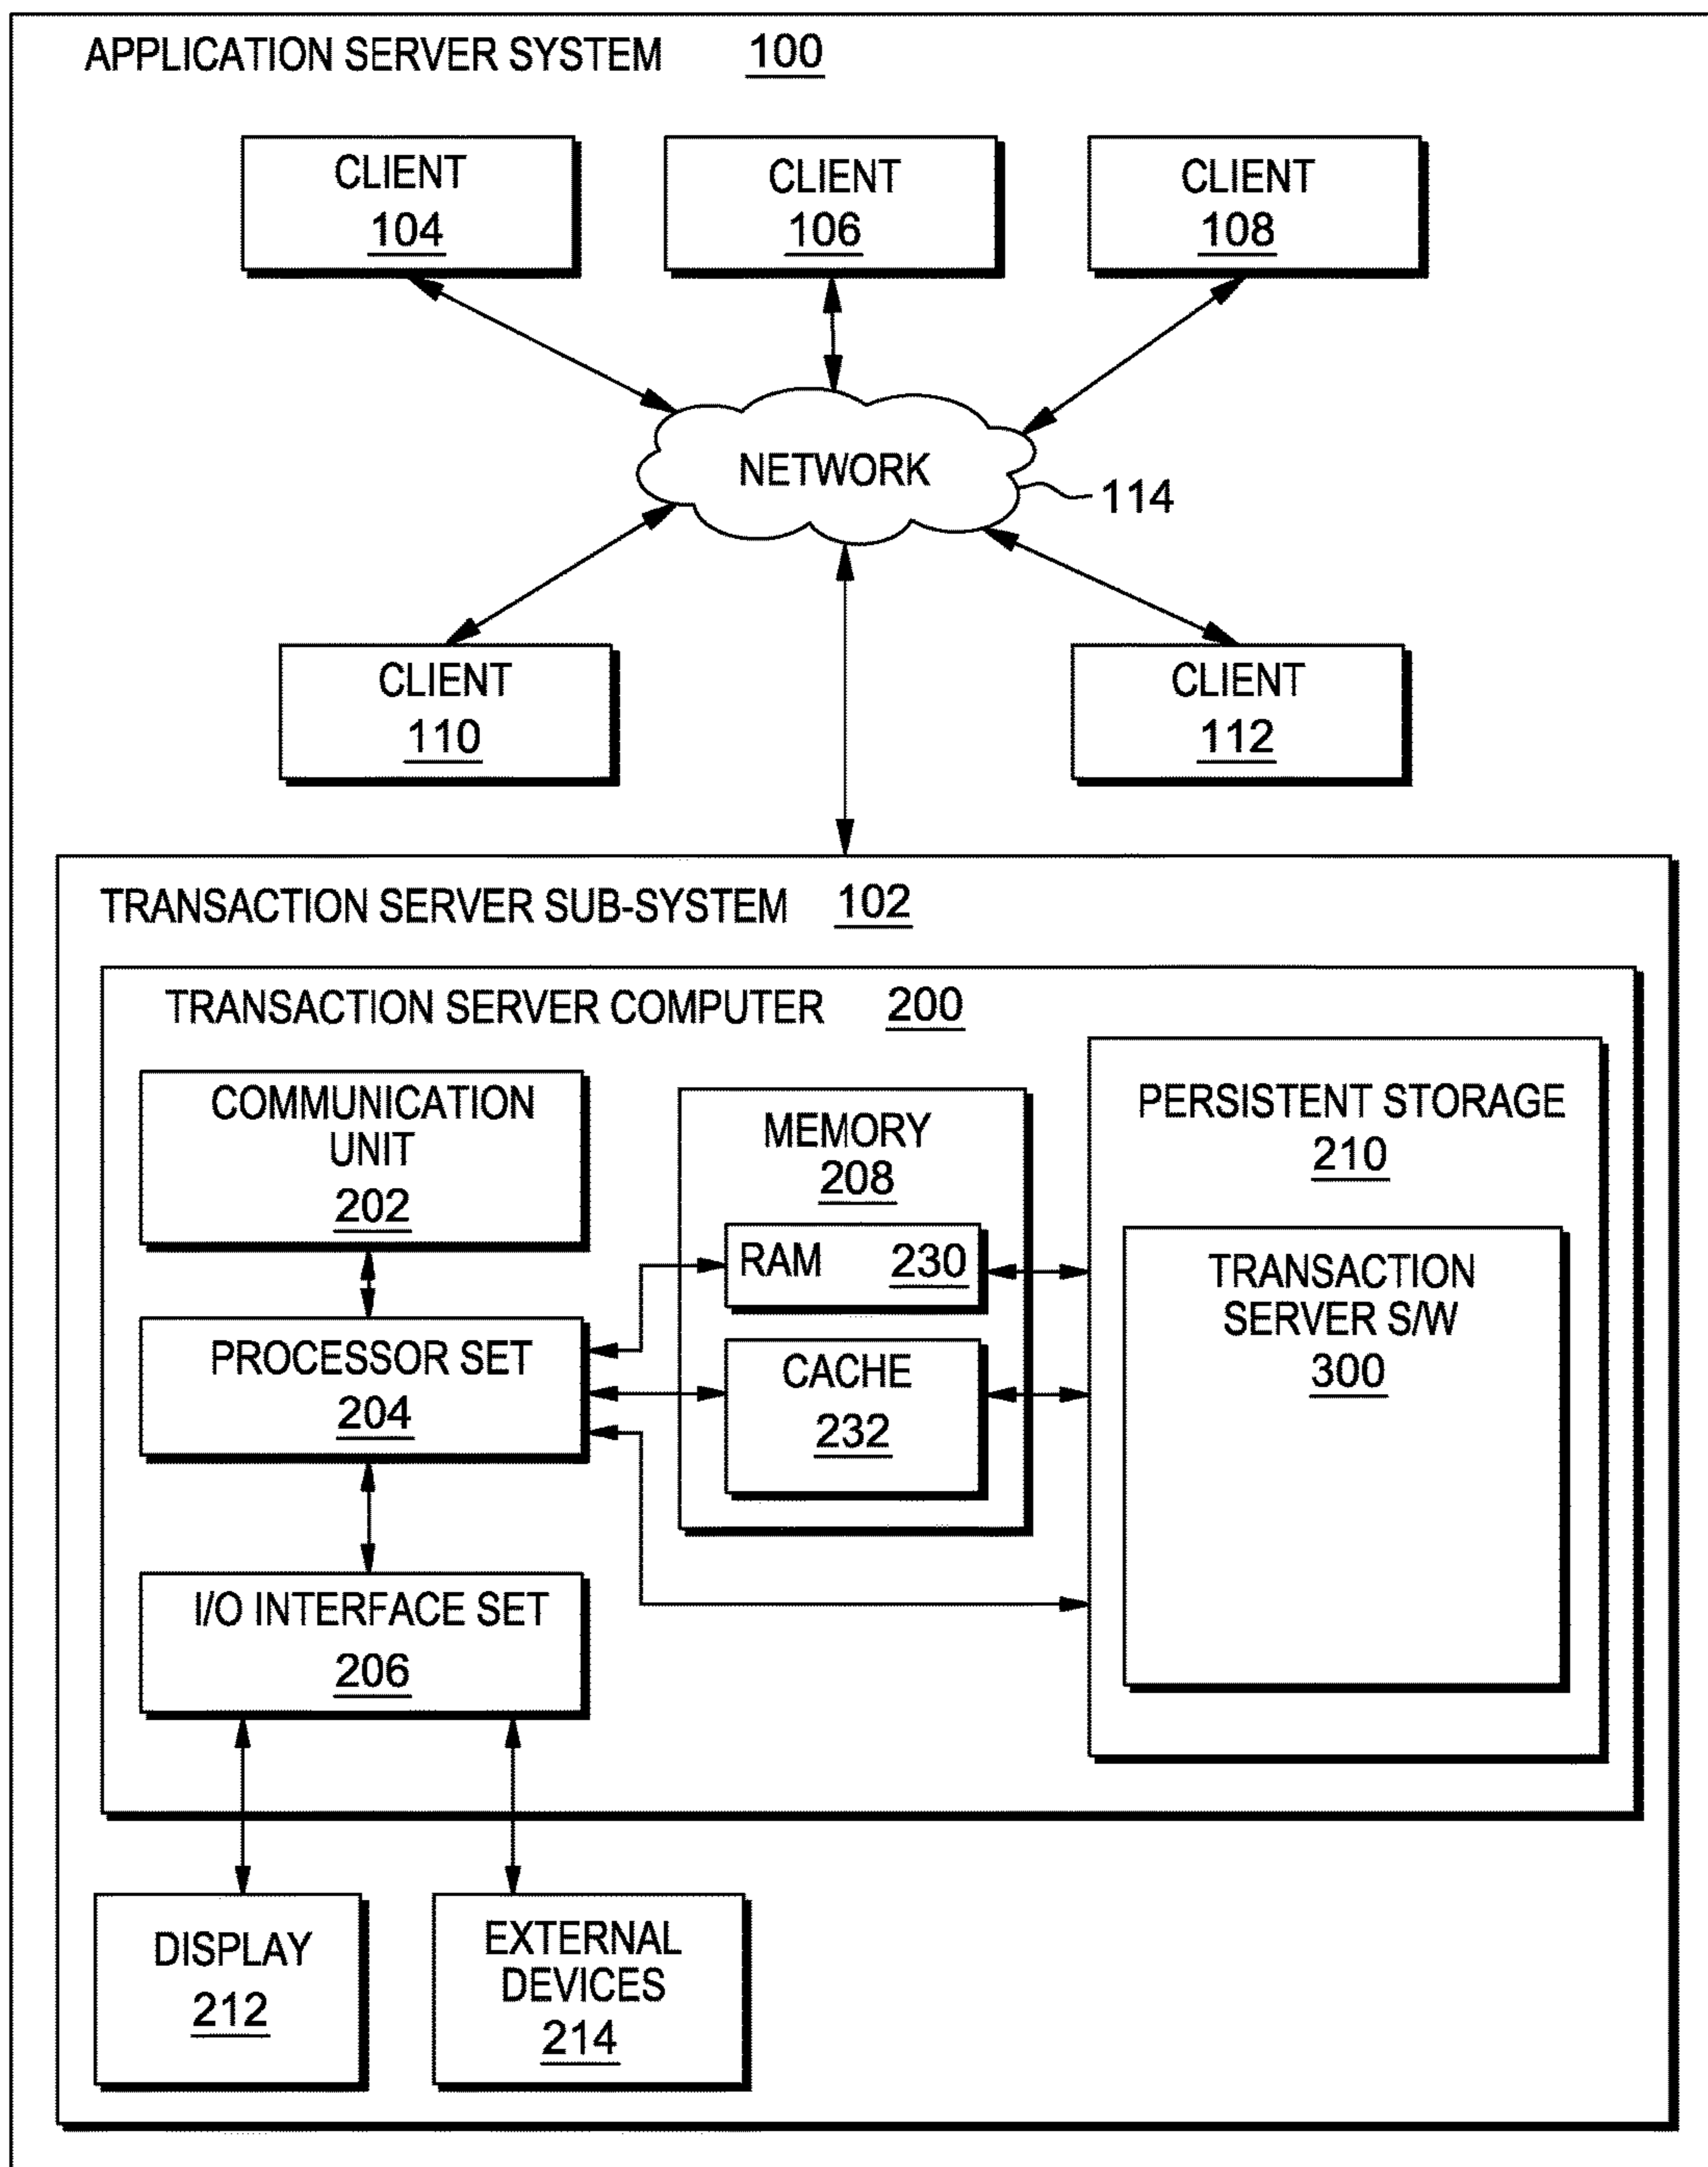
APPLICATION SERVER SYSTEM 100

CLIENT 104

CLIENT 106

CLIENT 108

NETWORK

114

CLIENT 110

CLIENT 112

TRANSACTION SERVER SUB-SYSTEM 102

TRANSACTION SERVER COMPUTER 200

COMMUNICATION UNIT 202

MEMORY 208

RAM 230

CACHE 232

PERSISTENT STORAGE 210

TRANSACTION SERVER S/W 300

PROCESSOR SET 204

I/O INTERFACE SET 206

DISPLAY 212

EXTERNAL DEVICES 214